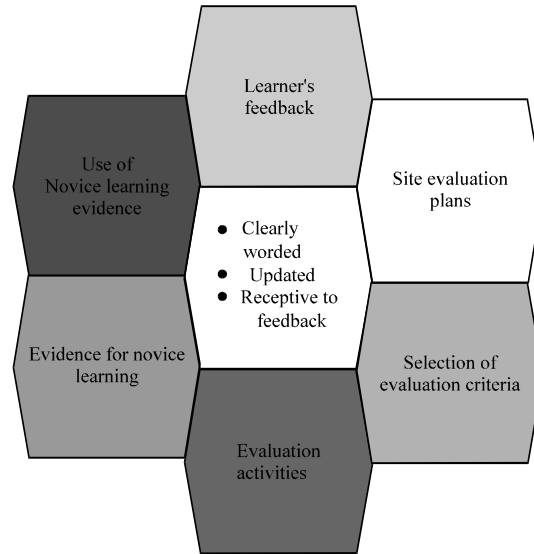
Learner's feedback

Use of Novice learning evidence

Site evaluation plans

- Clearly worded
- Updated
- Receptive to feedback

Evidence for novice learning

Selection of evaluation criteria

Evaluation activities